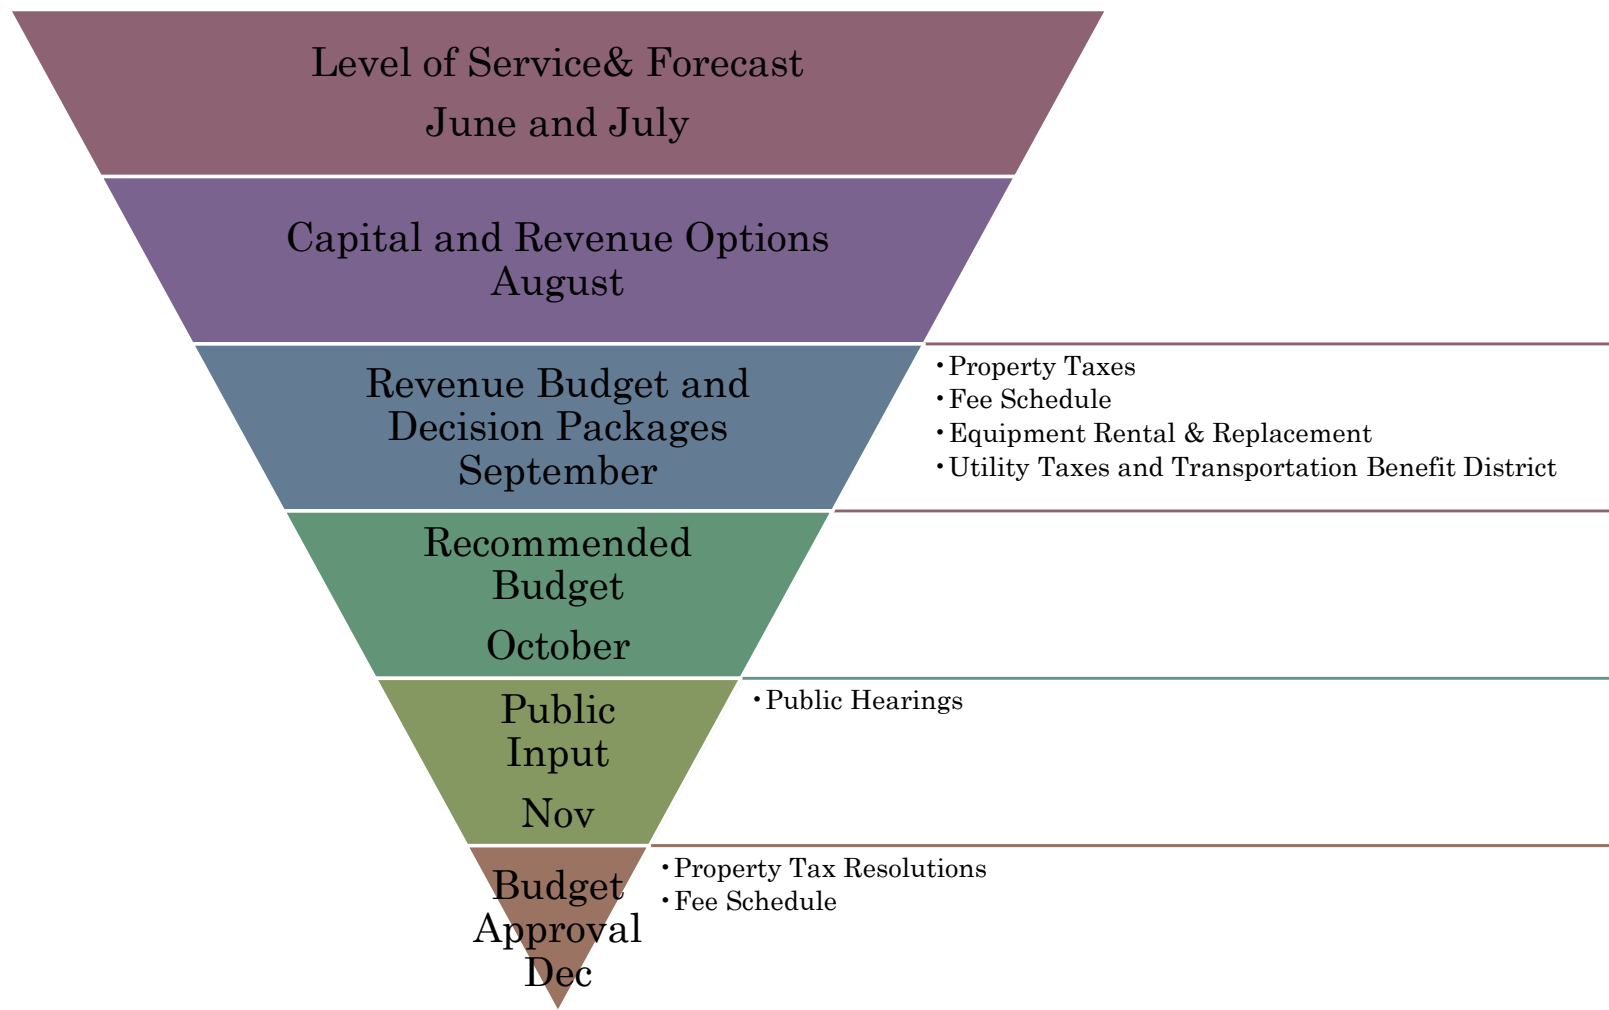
Level of Service& Forecast
June and July

Capital and Revenue Options
August

Revenue Budget and Decision Packages
September

• Property Taxes
• Fee Schedule
• Equipment Rental & Replacement
• Utility Taxes and Transportation Benefit District

Recommended Budget
October

Public Input
Nov

• Public Hearings

Budget Approval
Dec

• Property Tax Resolutions
• Fee Schedule